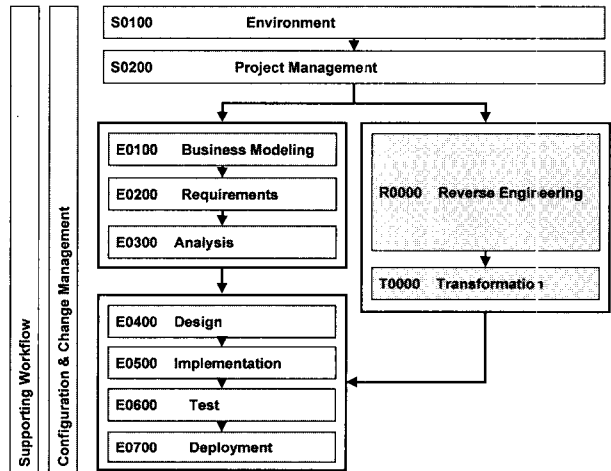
Supporting Workflow

Configuration & Change Management

S0100 Environment

S0200 Project Management

E0100 Business Modeling

E0200 Requirements

E0300 Analysis

R0000 Reverse Engineering

T0000 Transformation

E0400 Design

E0500 Implementation

E0600 Test

E0700 Deployment